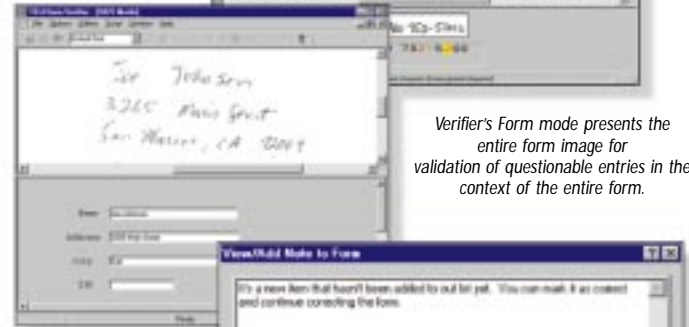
Joe Johnson
3265 Main Street
San Mateo, CA 95019

Verifier's Form mode presents the entire form image for validation of questionable entries in the context of the entire form.

View/Add Note to Form

It's a new item that hasn't been added to our list yet. You can mark it as correct and continue correcting the form.

Name
Address
City
ZIP

Ready